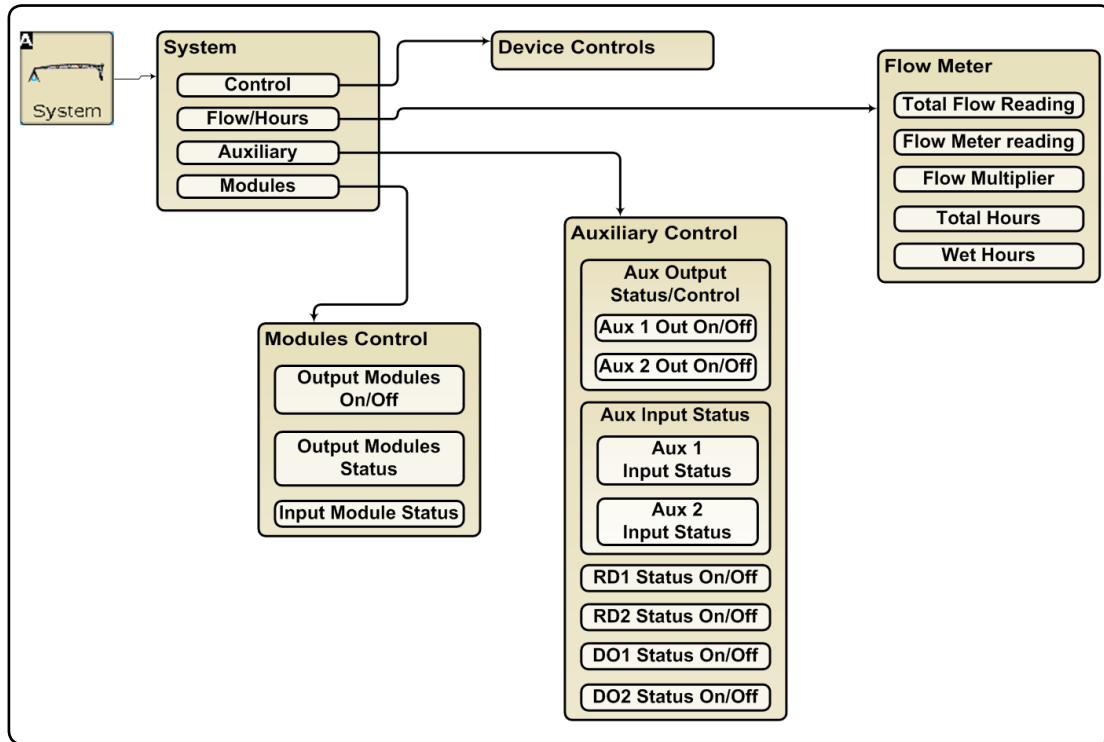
A

System

System
Control
Flow/Hours
Auxiliary
Modules

Device Controls

Flow Meter
Total Flow Reading
Flow Meter reading
Flow Multiplier
Total Hours
Wet Hours

Auxiliary Control
Aux Output Status/Control
Aux 1 Out On/Off
Aux 2 Out On/Off
Aux Input Status
Aux 1 Input Status
Aux 2 Input Status
RD1 Status On/Off
RD2 Status On/Off
DO1 Status On/Off
DO2 Status On/Off

Modules Control
Output Modules On/Off
Output Modules Status
Input Module Status